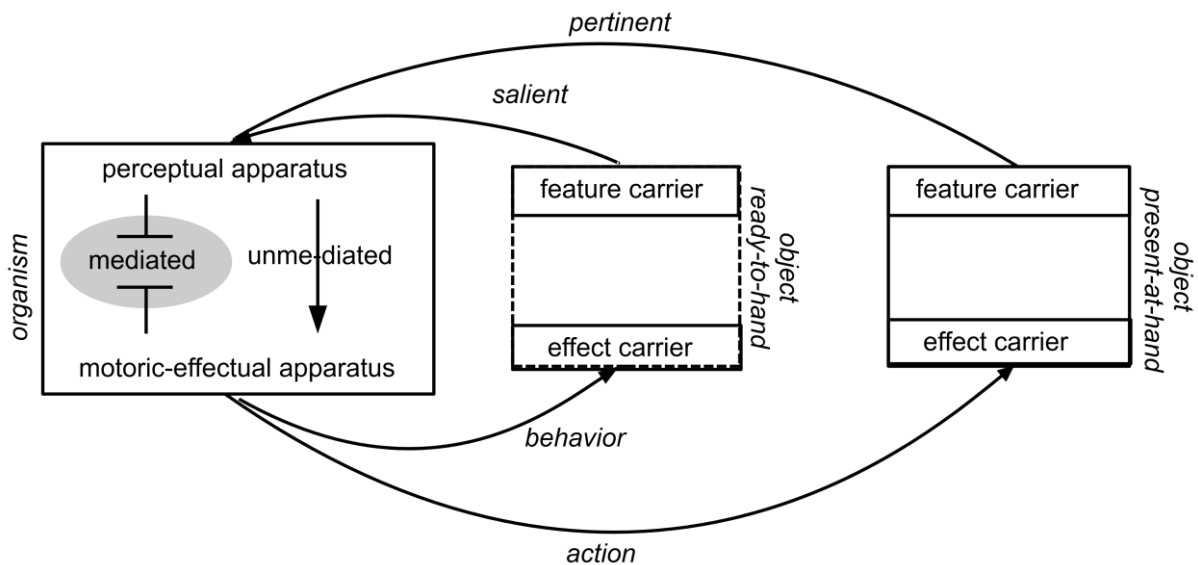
pertinent

salient

organism

perceptual apparatus

mediated

unme-diated

motoric-effectual apparatus

feature carrier

effect carrier

object ready-to-hand

feature carrier

effect carrier

object present-at-hand

behavior

action